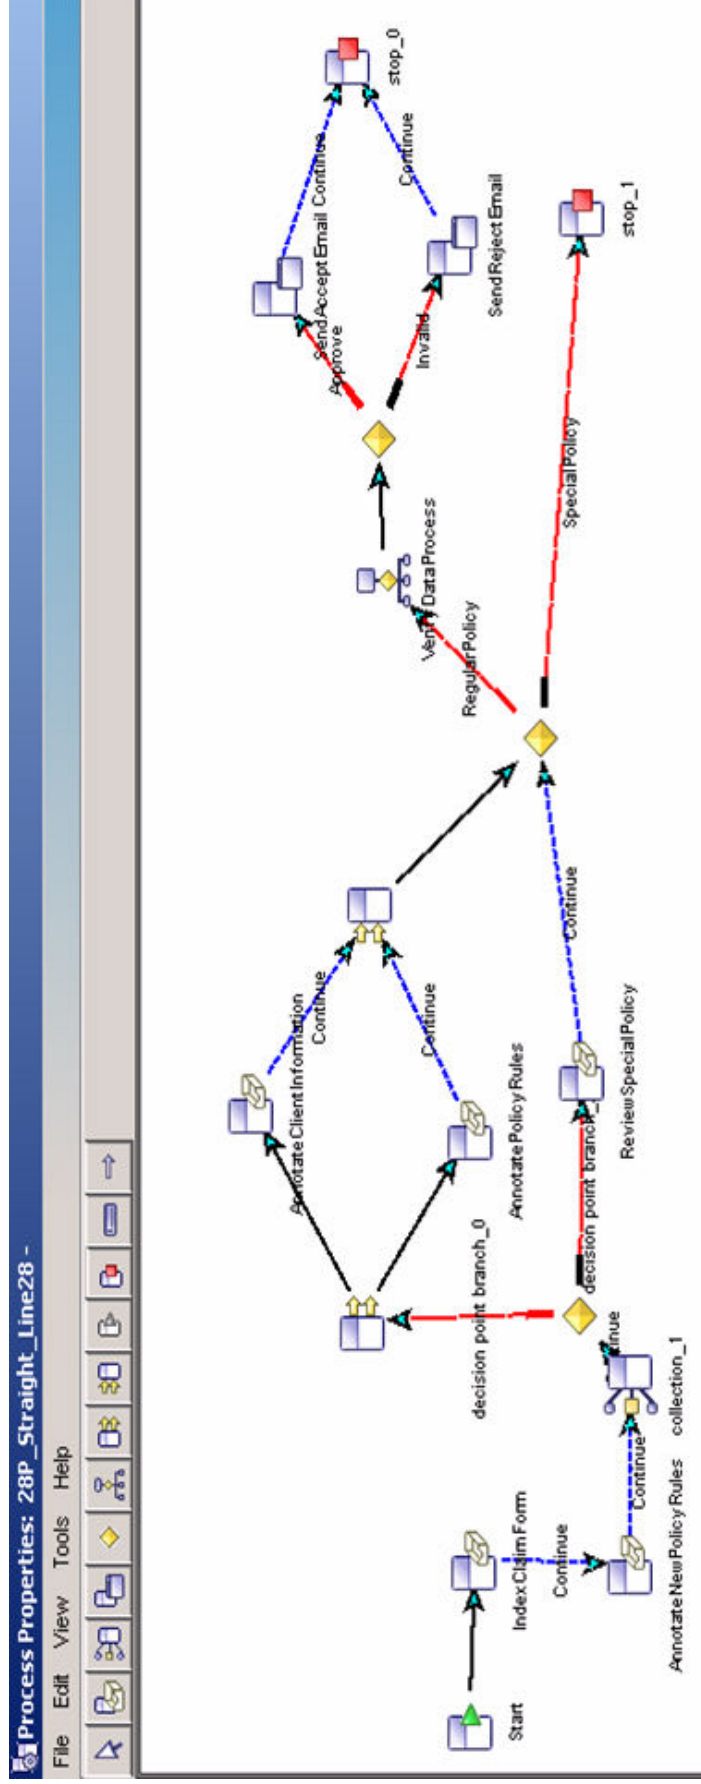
Process Properties: 28P_Straight_Line28 -

File Edit View Tools Help

Start

Index Claim Form

Continue

Annotate New Policy Rules

Continue

collection_1

inue

decision point branch_0

decision point branch_

Annotate Client Information

Continue

Annotate Policy Rules

Continue

Review Special Policy

Continue

Regular Policy

Special Policy

Verify Data Process

Approve

Invalid

Send Accept Email

Continue

Send Reject Email

Continue

stop_0

stop_1